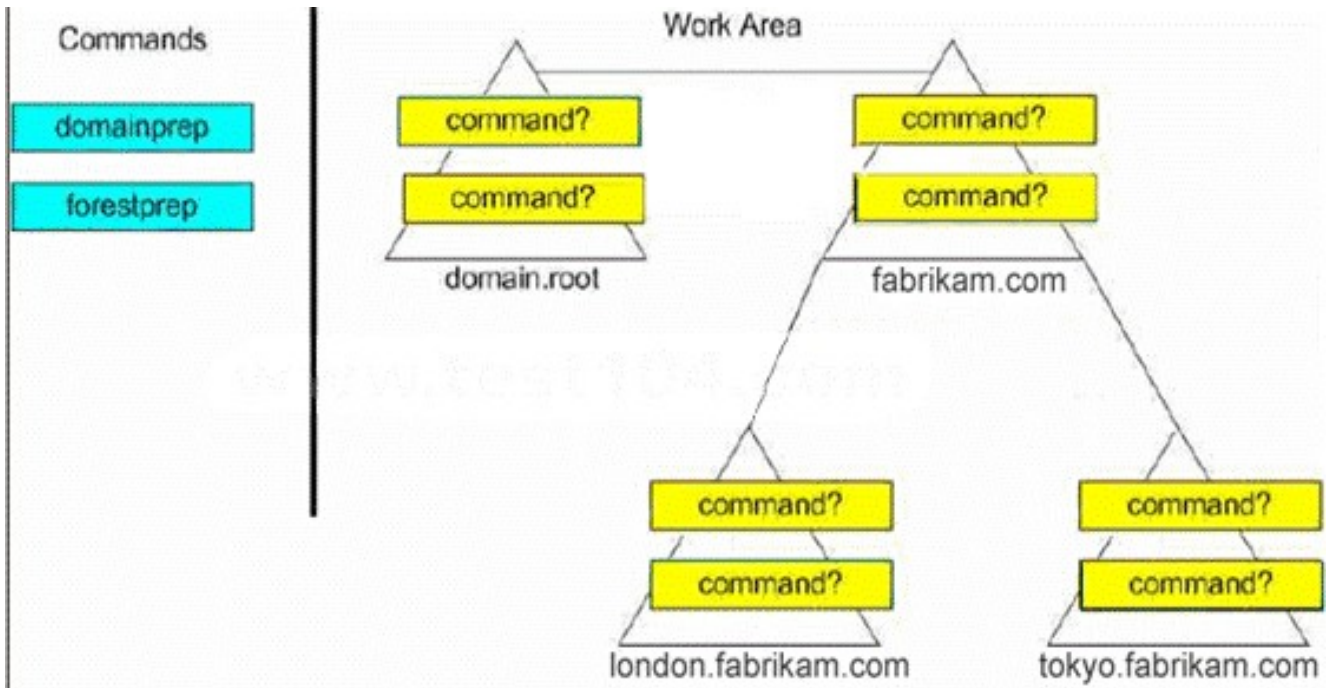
Commands

domainprep

forestprep

Work Area

command?

command?

domain.root

command?

command?

fabrikam.com

www.test10.com

command?

command?

london.fabrikam.com

command?

command?

tokyo.fabrikam.com